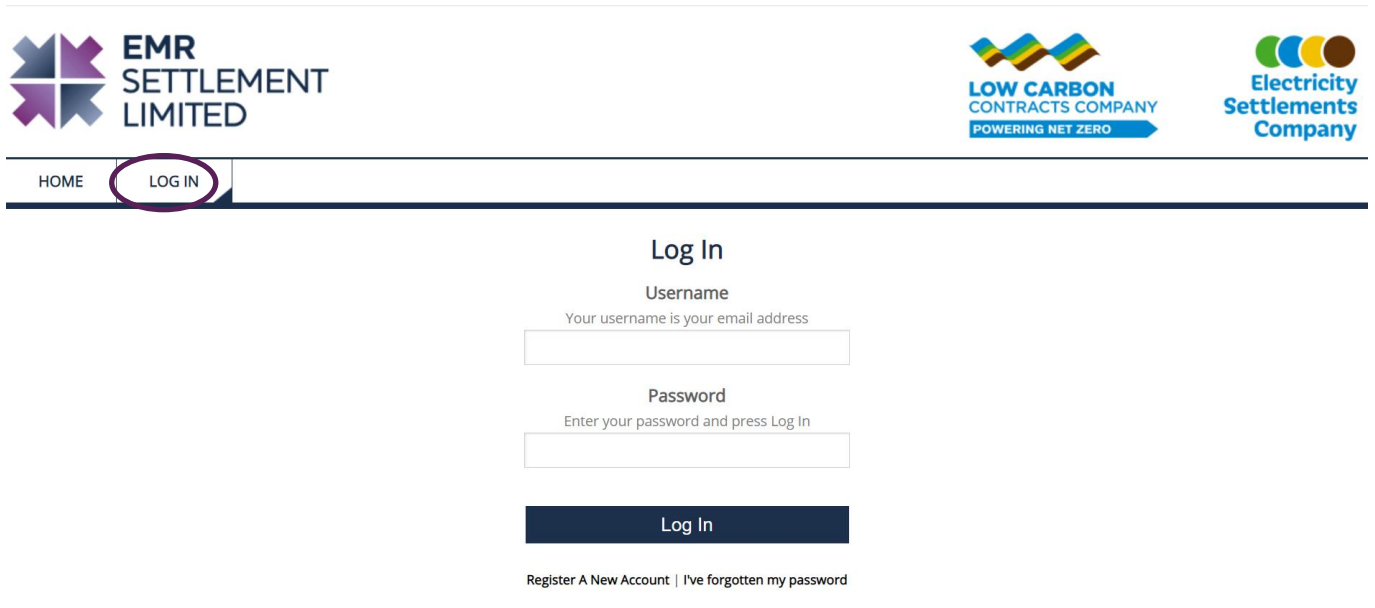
EMR SETTLEMENT LIMITED

LOW CARBON CONTRACTS COMPANY
POWERING NET ZERO

Electricity Settlements Company

HOME LOG IN

Log In

Username
Your username is your email address

Password
Enter your password and press Log In

Log In

Register A New Account | I've forgotten my password